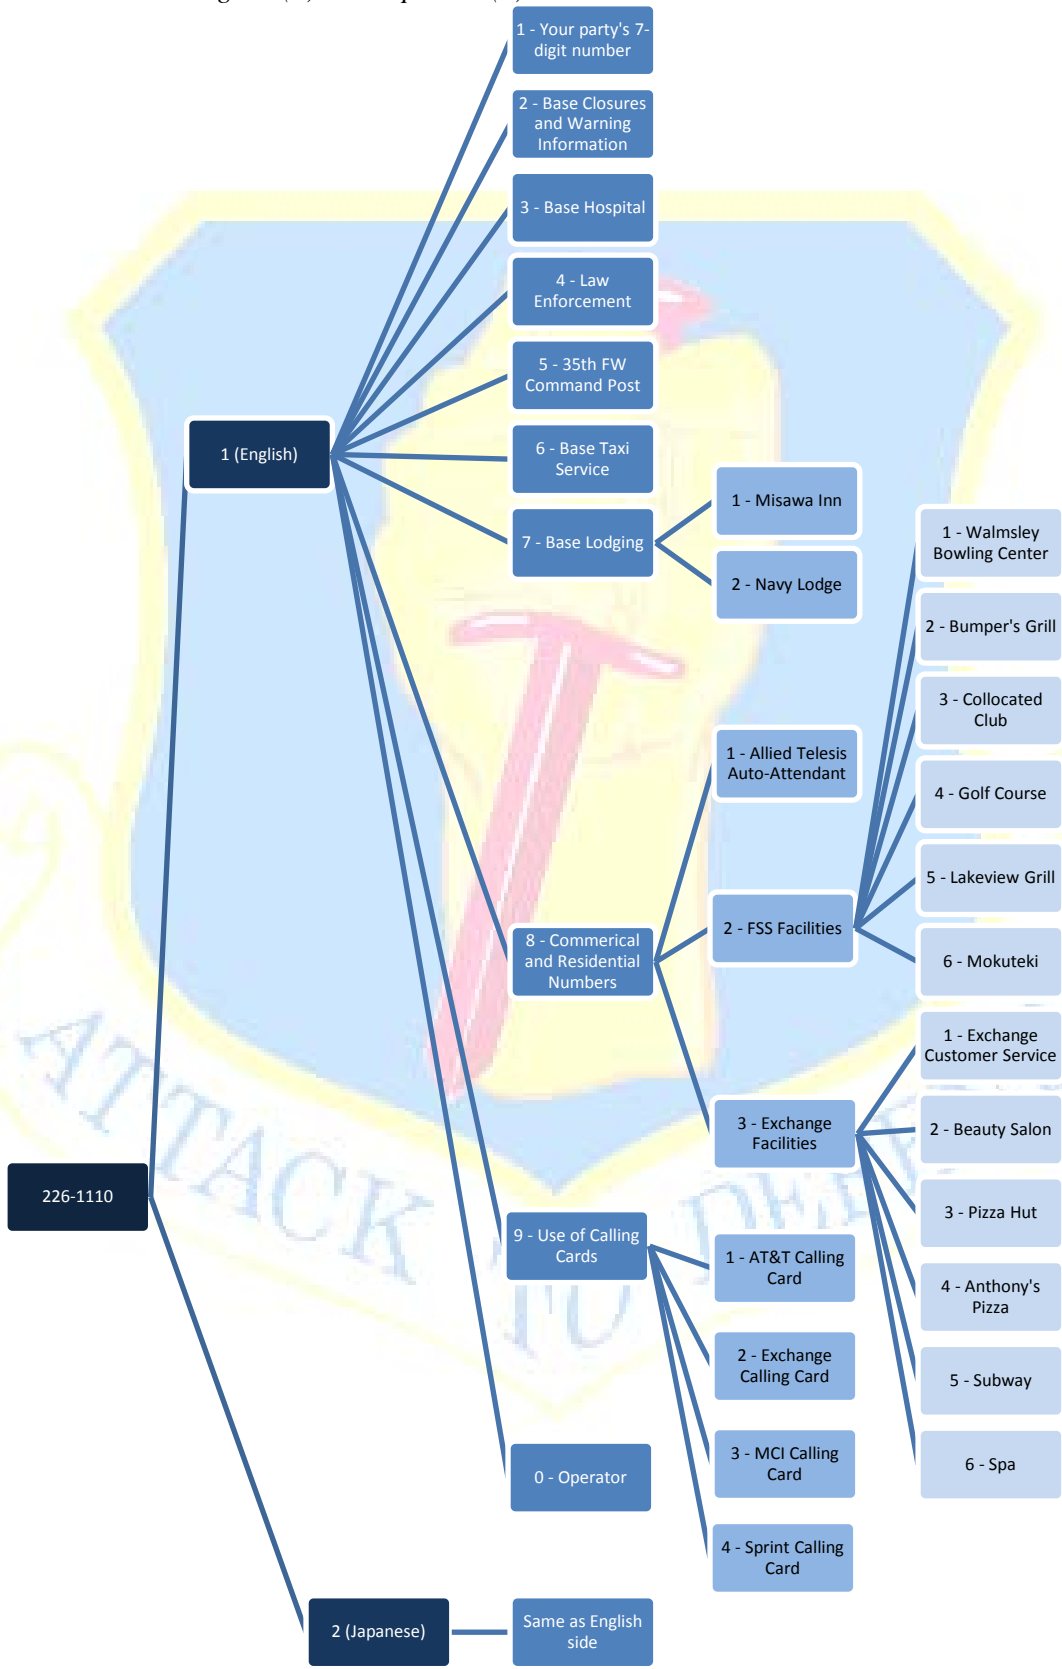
226-1110

1 (English)

1 - Your party's 7-digit number

2 - Base Closures and Warning Information

3 - Base Hospital

4 - Law Enforcement

5 - 35th FW Command Post

6 - Base Taxi Service

7 - Base Lodging

1 - Misawa Inn

2 - Navy Lodge

8 - Commerical and Residential Numbers

1 - Allied Telesis Auto-Attendant

2 - FSS Facilities

1 - Walmsley Bowling Center

2 - Bumper's Grill

3 - Collocated Club

4 - Golf Course

5 - Lakeview Grill

6 - Mokuteki

3 - Exchange Facilities

1 - Exchange Customer Service

2 - Beauty Salon

3 - Pizza Hut

4 - Anthony's Pizza

5 - Subway

6 - Spa

9 - Use of Calling Cards

1 - AT&T Calling Card

2 - Exchange Calling Card

3 - MCI Calling Card

4 - Sprint Calling Card

0 - Operator

2 (Japanese)

Same as English side

ATTACK TO DEFEND